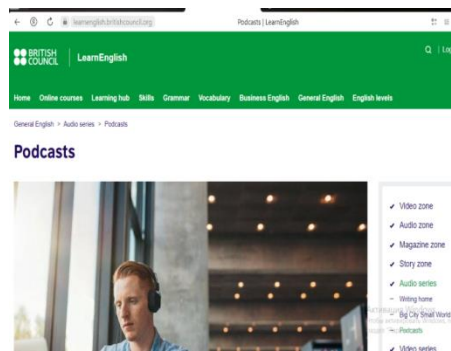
learnenglish.britishcouncil.org

Podcasts | LearnEnglish

BRITISH COUNCIL | LearnEnglish

Q | Log

Home Online courses Learning hub Skills Grammar Vocabulary Business English General English English levels

General English > Audio series > Podcasts

Podcasts

Video zone
Audio zone
Magazine zone
Story zone
Audio series
Writing home
Big City Small World
Podcasts
Video series